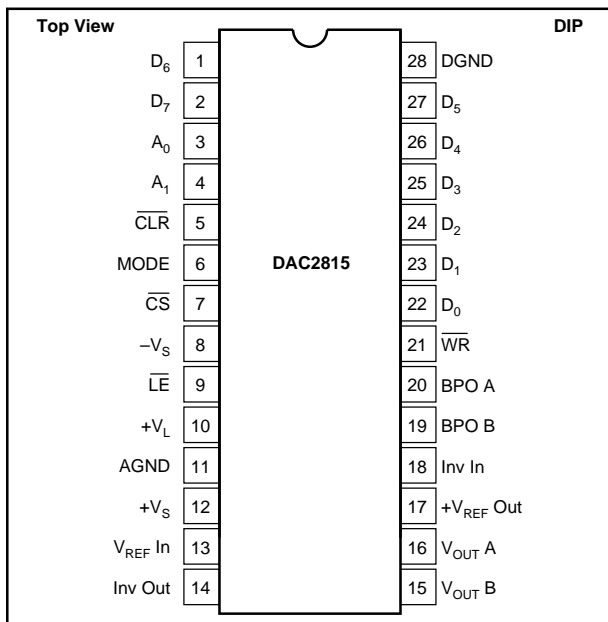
Top View

DIP

DAC2815

$D_6$ 1
$D_7$ 2
$A_0$ 3
$A_1$ 4
$\overline{CLR}$ 5
MODE 6
$\overline{CS}$ 7
$-V_S$ 8
$\overline{LE}$ 9
$+V_L$ 10
AGND 11
$+V_S$ 12
$V_{REF}$ In 13
Inv Out 14

28 DGND
27 $D_5$
26 $D_4$
25 $D_3$
24 $D_2$
23 $D_1$
22 $D_0$
21 $\overline{WR}$
20 BPO A
19 BPO B
18 Inv In
17 $+V_{REF}$ Out
16 $V_{OUT}$ A
15 $V_{OUT}$ B